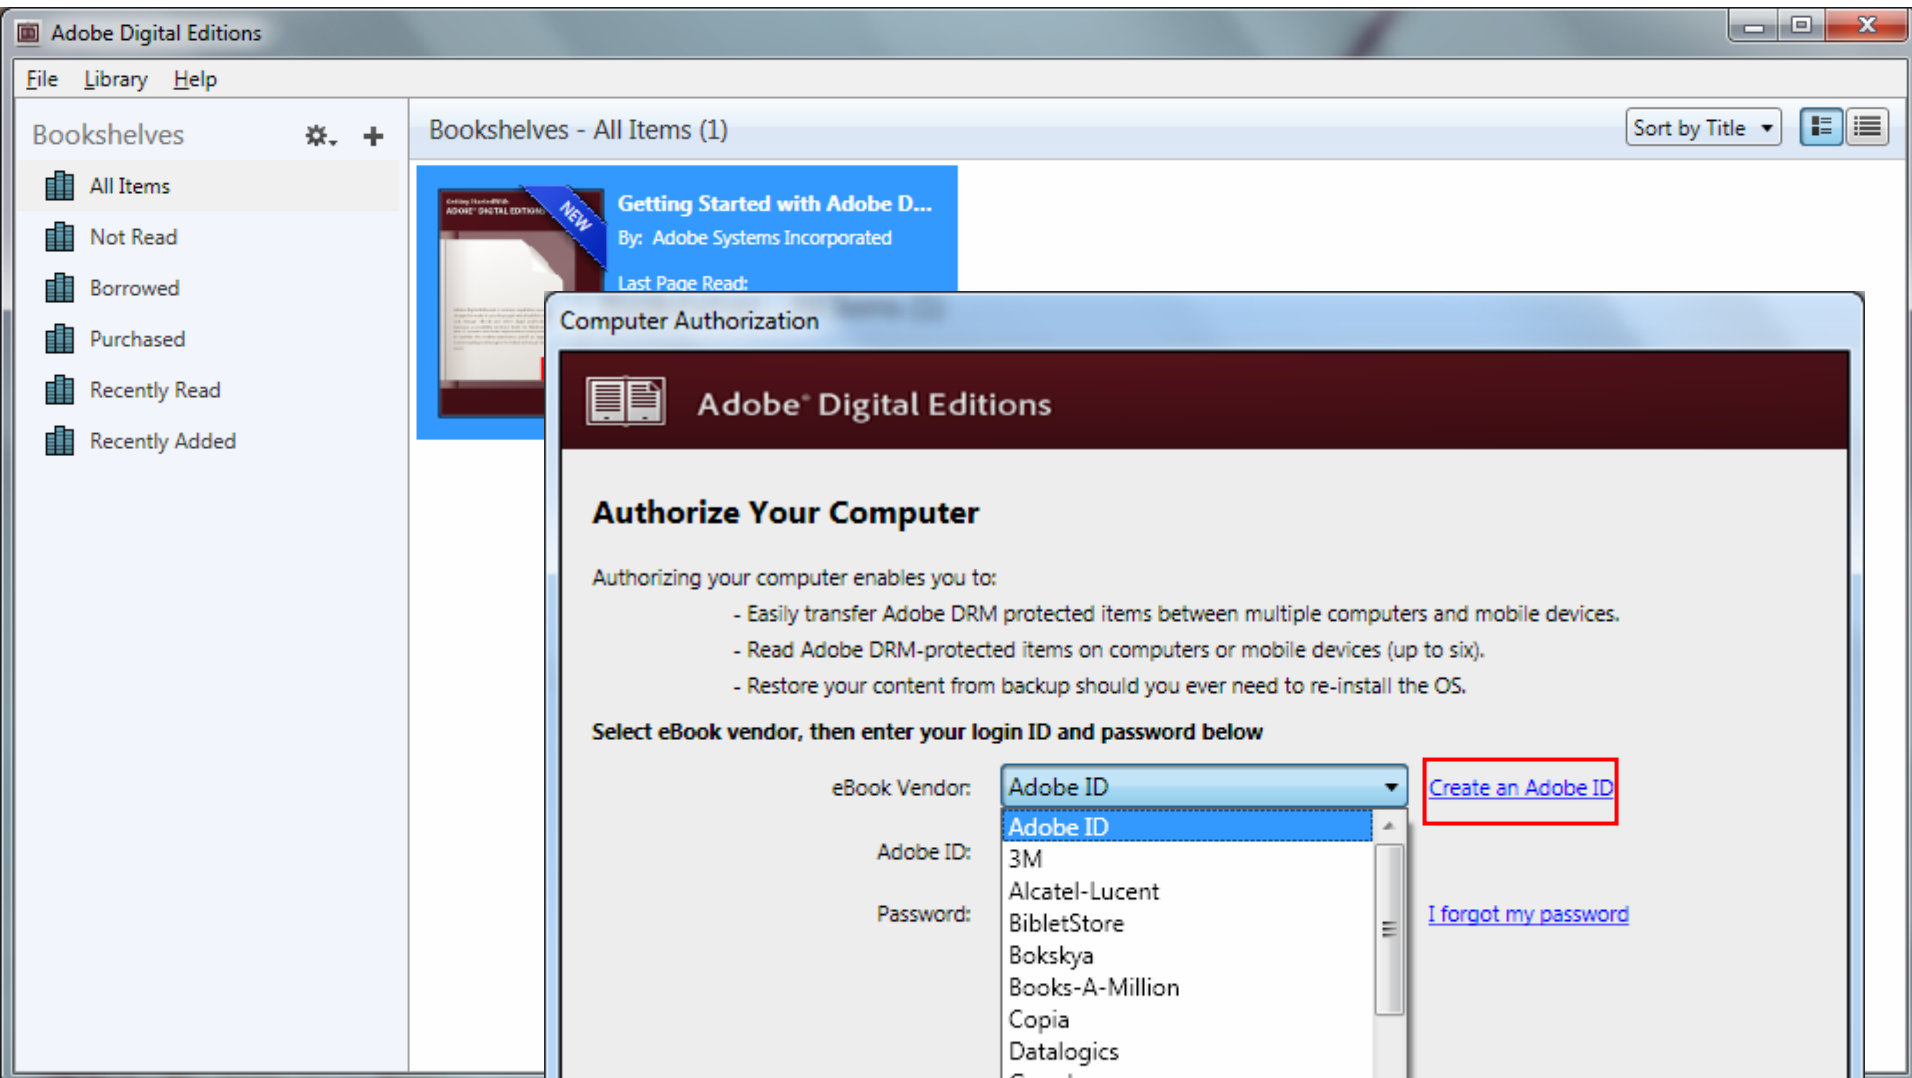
Adobe Digital Editions

File Library Help

Bookshelves

All Items
Not Read
Borrowed
Purchased
Recently Read
Recently Added

Bookshelves - All Items (1)

Sort by Title

NEW

Getting Started with Adobe D...
By: Adobe Systems Incorporated
Last Page Read:

Computer Authorization

Adobe® Digital Editions

Authorize Your Computer

Authorizing your computer enables you to:
- Easily transfer Adobe DRM protected items between multiple computers and mobile devices.
- Read Adobe DRM-protected items on computers or mobile devices (up to six).
- Restore your content from backup should you ever need to re-install the OS.

Select eBook vendor, then enter your login ID and password below

eBook Vendor: Adobe ID

Create an Adobe ID

Adobe ID:

Password:

I forgot my password

Adobe ID
3M
Alcatel-Lucent
BibletStore
Bokskya
Books-A-Million
Copia
Datalogics
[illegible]